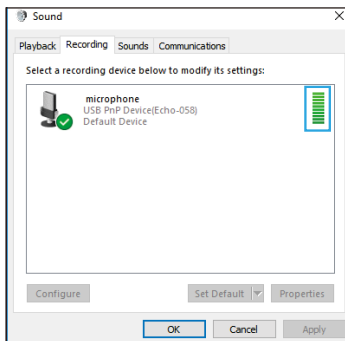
Sound
X
Playback Recording Sounds Communications
Select a recording device below to modify its settings:
microphone
USB PnP Device(Echo-058)
Default Device
Configure
Set Default
Properties
OK
Cancel
Apply